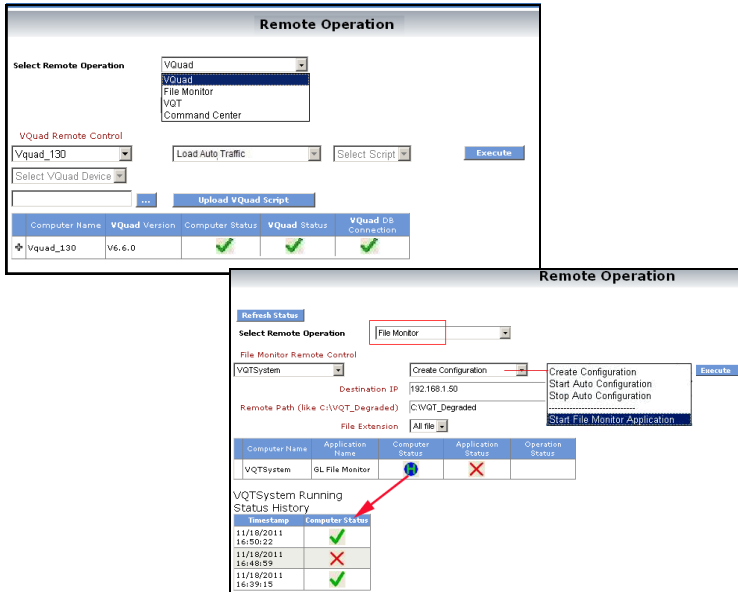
Remote Operation

Select Remote Operation VQuad

VQuad
File Monitor
VQT
Command Center

VQuad Remote Control

Vquad_130 Load Auto Traffic Select Script Execute

Select VQuad Device

... Upload VQuad Script

| | Computer Name | VQuad Version | Computer Status | VQuad Status | VQuad DB Connection |
|---|---|---|---|---|---|
| ✤ | Vquad_130 | V6.6.0 | | | |

Remote Operation

Refresh Status

Select Remote Operation File Monitor

File Monitor Remote Control

VQTSystem Create Configuration Execute

Create Configuration
Start Auto Configuration
Stop Auto Configuration
--------------------------------
Start File Monitor Application

Destination IP 192.168.1.50

Remote Path (like C:\VQT_Degraded) C:\VQT_Degraded

File Extension All file

| | Computer Name | Application Name | Computer Status | Application Status | Operation Status |
|---|---|---|---|---|---|
| | VQTSystem | GL File Monitor | | | |

VQTSystem Running Status History

| Timestamp | Computer Status |
|---|---|
| 11/18/2011 16:50:22 | |
| 11/18/2011 16:48:59 | |
| 11/18/2011 16:39:15 | |